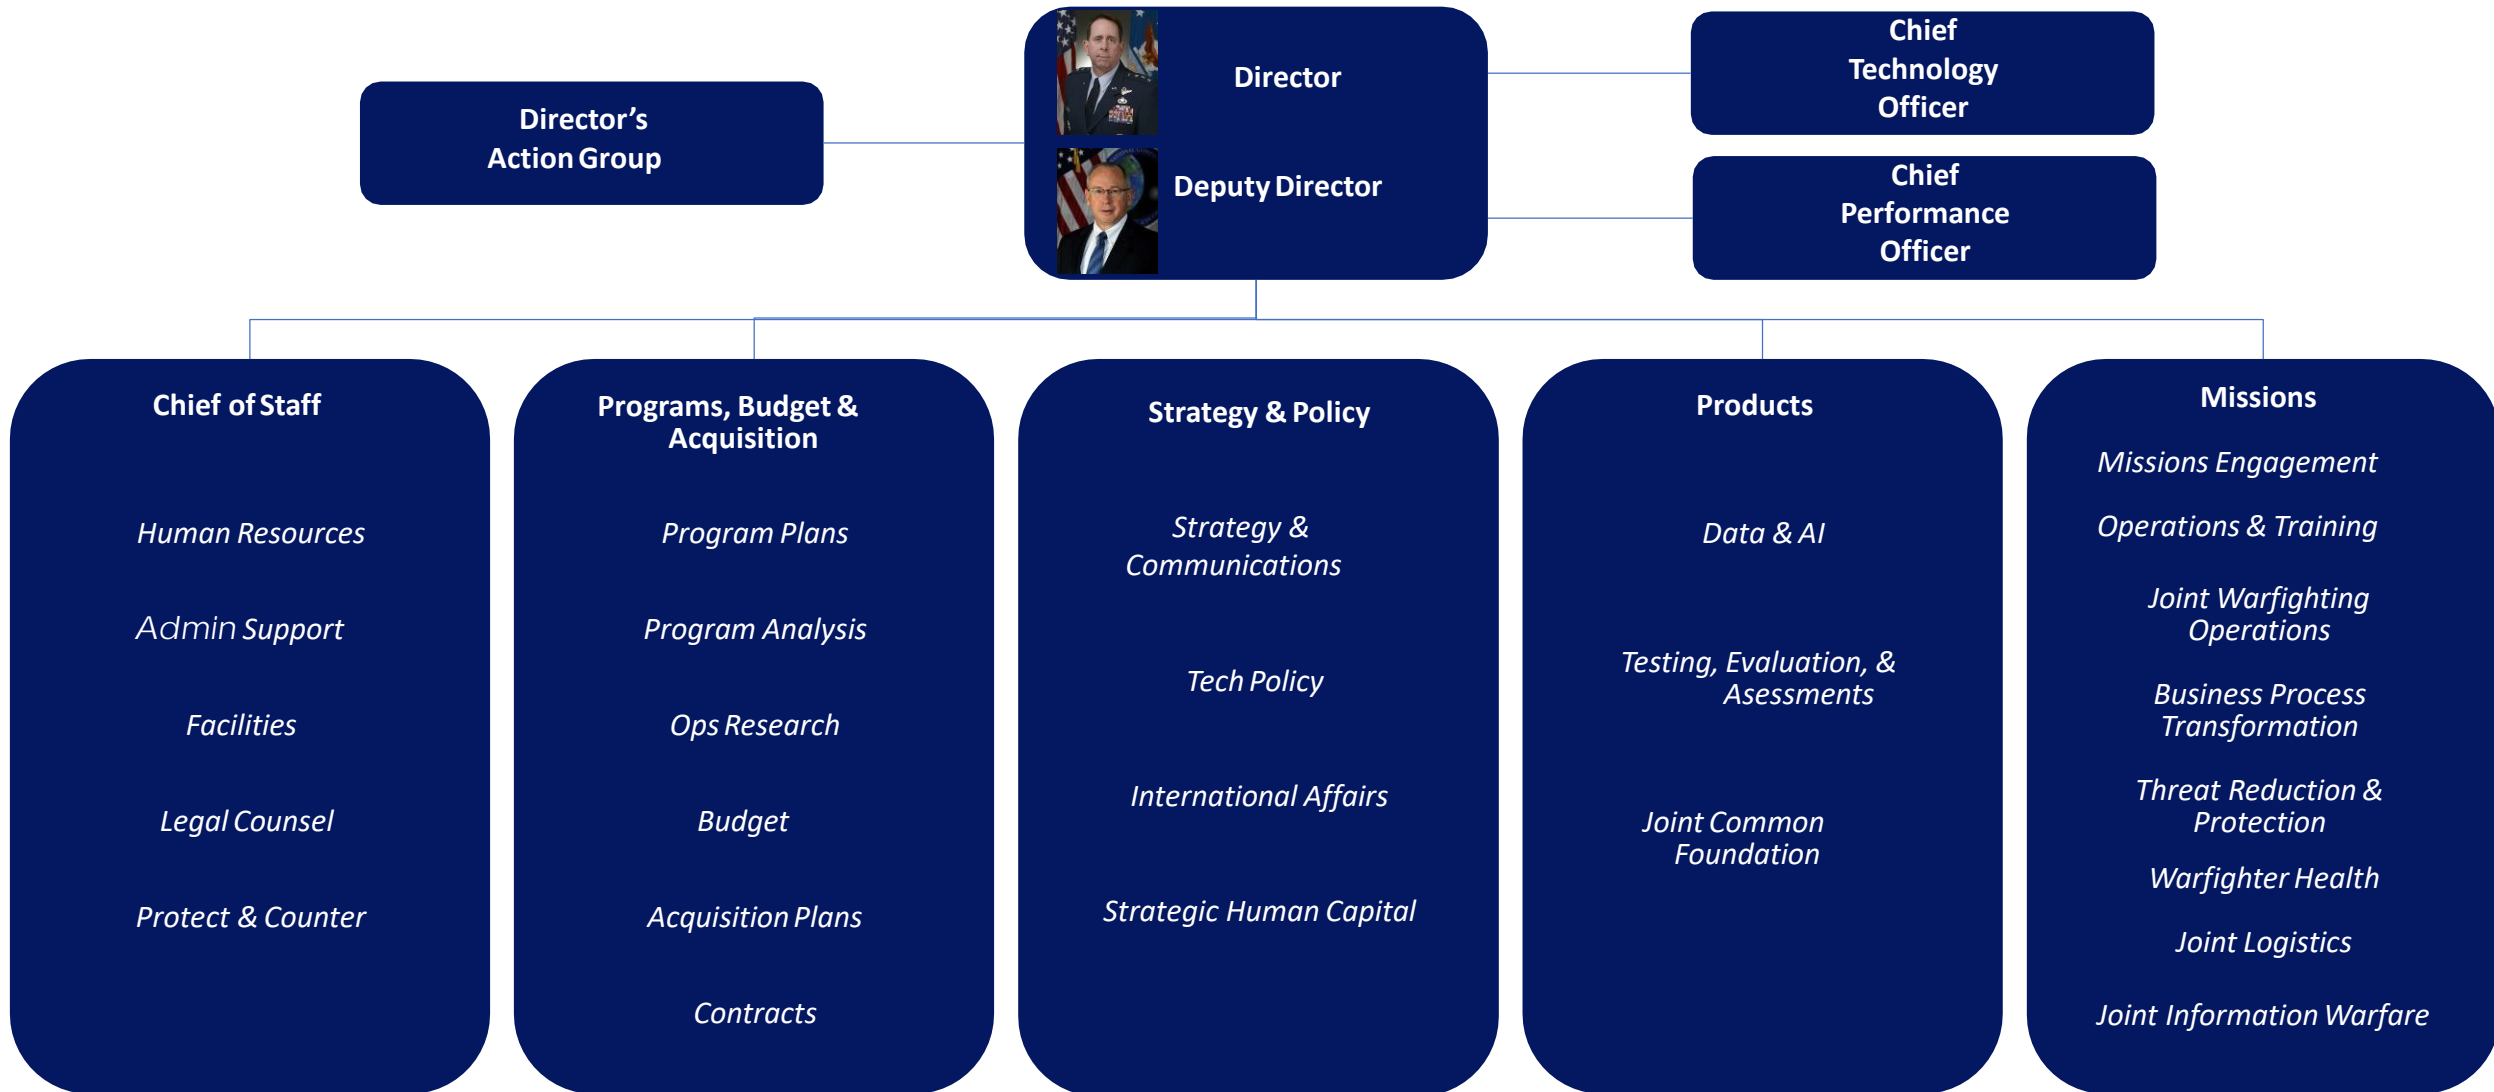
Director's Action Group

Director

Deputy Director

Chief Technology Officer

Chief Performance Officer

Chief of Staff

Human Resources

Admin Support

Facilities

Legal Counsel

Protect & Counter

Programs, Budget & Acquisition

Program Plans

Program Analysis

Ops Research

Budget

Acquisition Plans

Contracts

Strategy & Policy

Strategy & Communications

Tech Policy

International Affairs

Strategic Human Capital

Products

Data & AI

Testing, Evaluation, & Asessments

Joint Common Foundation

Missions

Missions Engagement

Operations & Training

Joint Warfighting Operations

Business Process Transformation

Threat Reduction & Protection

Warfighter Health

Joint Logistics

Joint Information Warfare